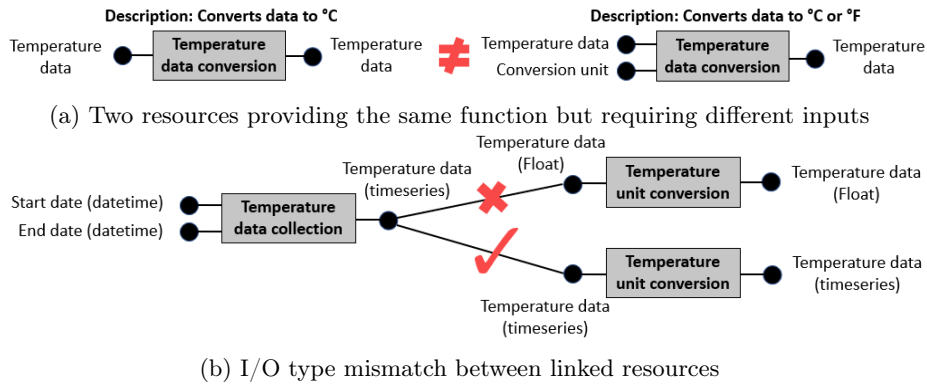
Description: Converts data to °C

Temperature data

Temperature data conversion

Temperature data

$\neq$

Description: Converts data to °C or °F

Temperature data

Conversion unit

Temperature data conversion

Temperature data

(a) Two resources providing the same function but requiring different inputs

Start date (datetime)

End date (datetime)

Temperature data collection

Temperature data (timeseries)

Temperature data (Float)

Temperature unit conversion

Temperature data (Float)

Temperature data (timeseries)

Temperature unit conversion

Temperature data (timeseries)

(b) I/O type mismatch between linked resources